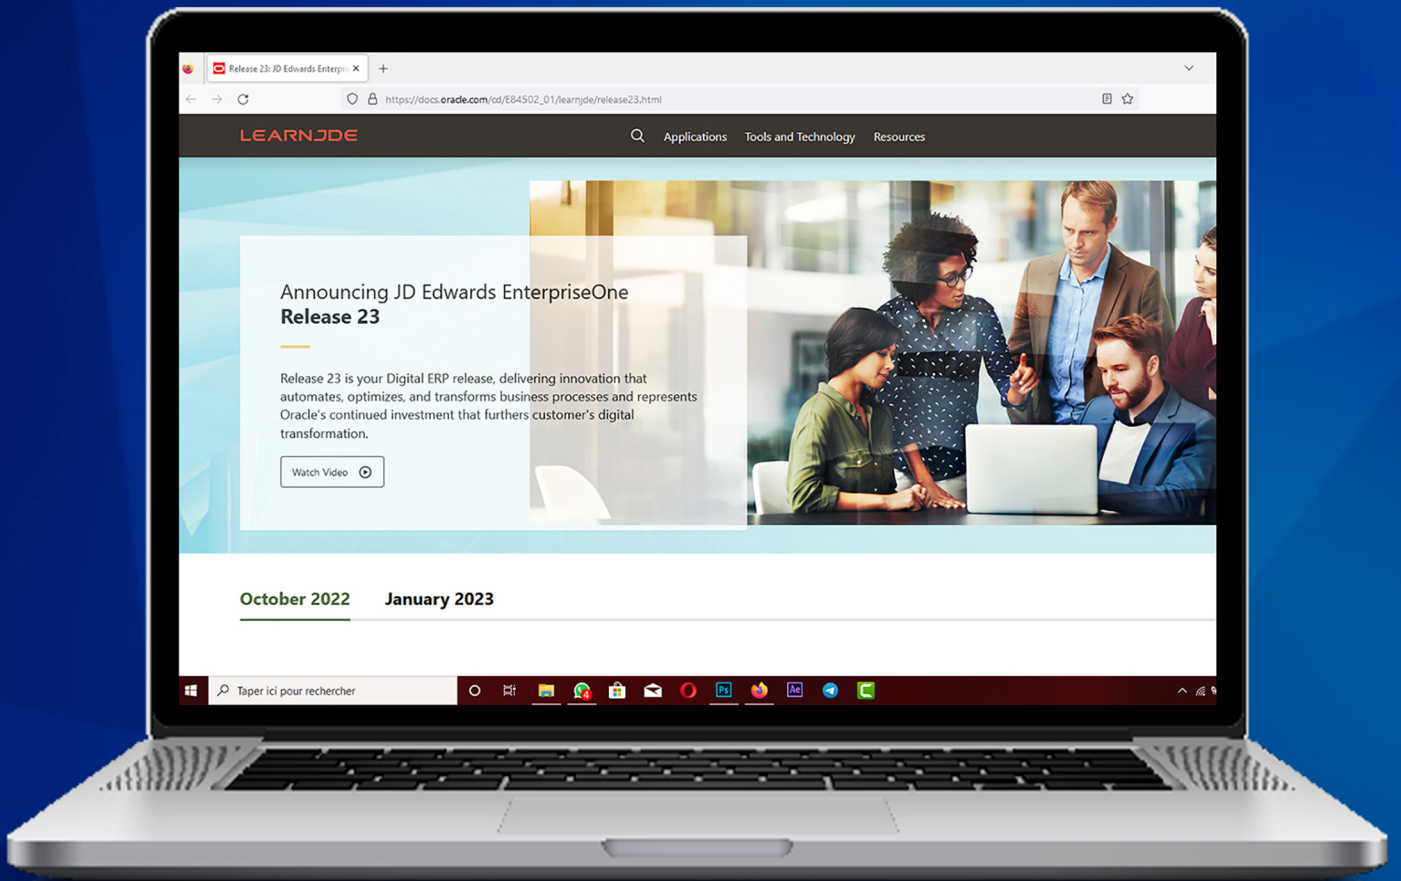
Release 23: JD Edwards Enterpr

https://docs.oracle.com/cd/E84502_01/learnjde/release23.html

LEARNJDE

Applications Tools and Technology Resources

Announcing JD Edwards EnterpriseOne
Release 23

Release 23 is your Digital ERP release, delivering innovation that automates, optimizes, and transforms business processes and represents Oracle's continued investment that furthers customer's digital transformation.

Watch Video

October 2022 January 2023

Taper ici pour rechercher

Ps

Ae